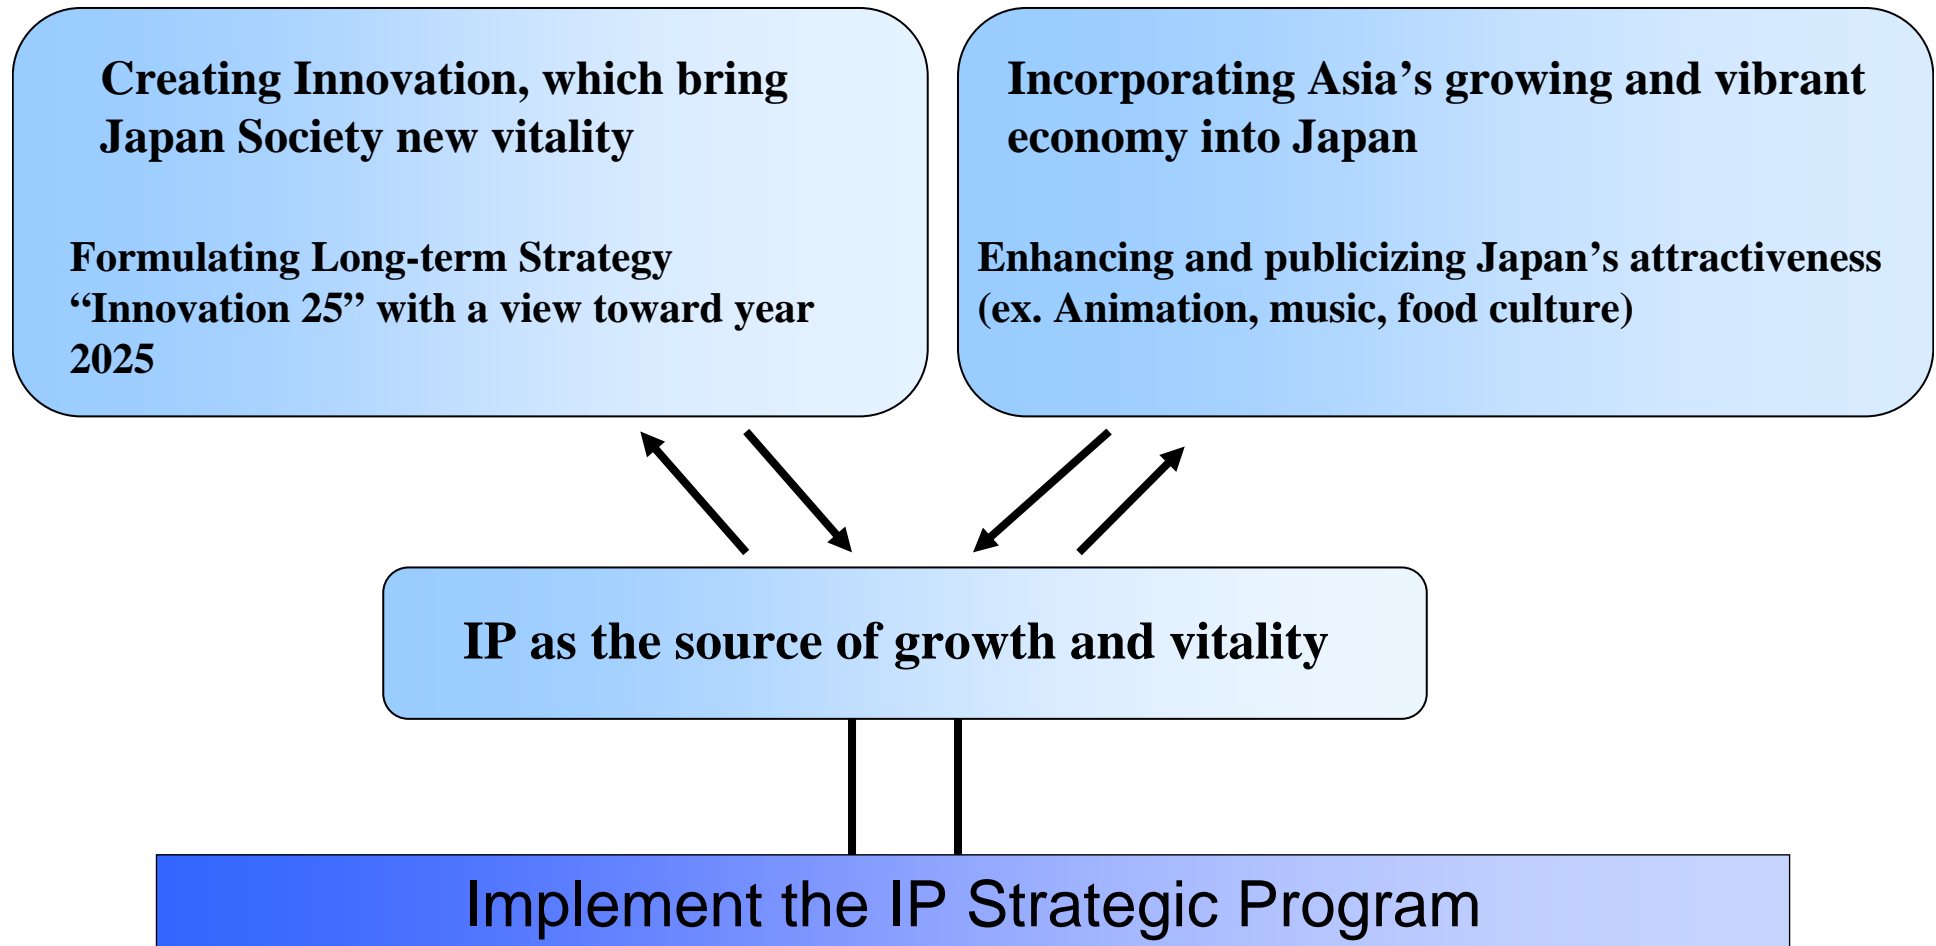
Creating Innovation, which bring Japan Society new vitality

Formulating Long-term Strategy “Innovation 25” with a view toward year 2025

Incorporating Asia’s growing and vibrant economy into Japan

Enhancing and publicizing Japan’s attractiveness (ex. Animation, music, food culture)

IP as the source of growth and vitality

Implement the IP Strategic Program